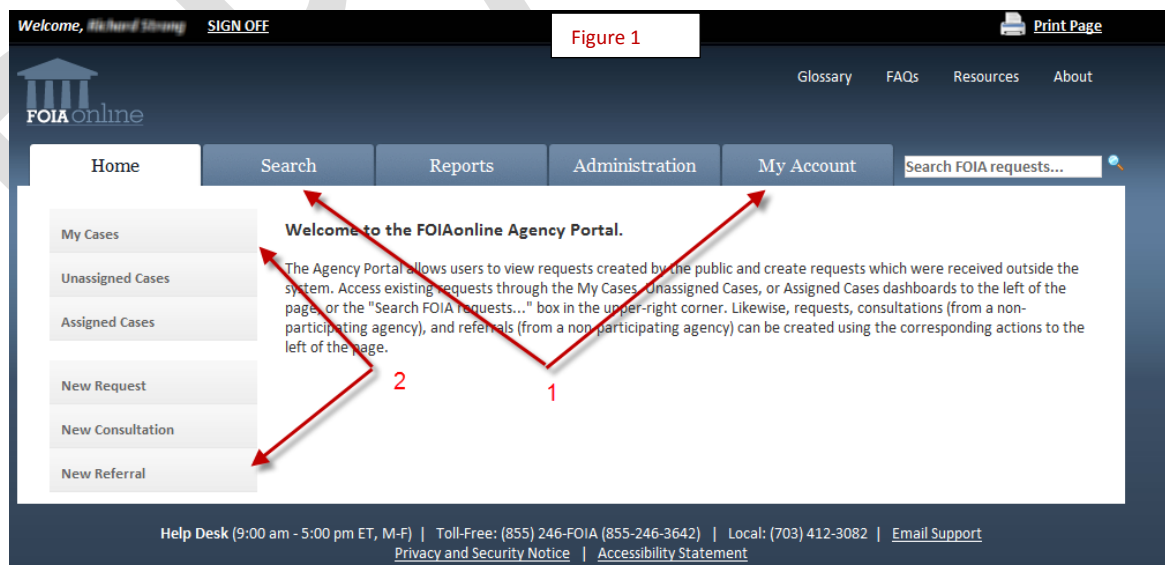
Welcome, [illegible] SIGN OFF

Figure 1

Print Page

FOIAonline

Glossary FAQs Resources About

Home Search Reports Administration My Account

Search FOIA requests...

My Cases

Unassigned Cases

Assigned Cases

New Request

New Consultation

New Referral

Welcome to the FOIAonline Agency Portal.

The Agency Portal allows users to view requests created by the public and create requests which were received outside the system. Access existing requests through the My Cases, Unassigned Cases, or Assigned Cases dashboards to the left of the page, or the "Search FOIA requests..." box in the upper-right corner. Likewise, requests, consultations (from a non-participating agency), and referrals (from a non participating agency) can be created using the corresponding actions to the left of the page.

2

1

Help Desk (9:00 am - 5:00 pm ET, M-F) | Toll-Free: (855) 246-FOIA (855-246-3642) | Local: (703) 412-3082 | Email Support
Privacy and Security Notice | Accessibility Statement